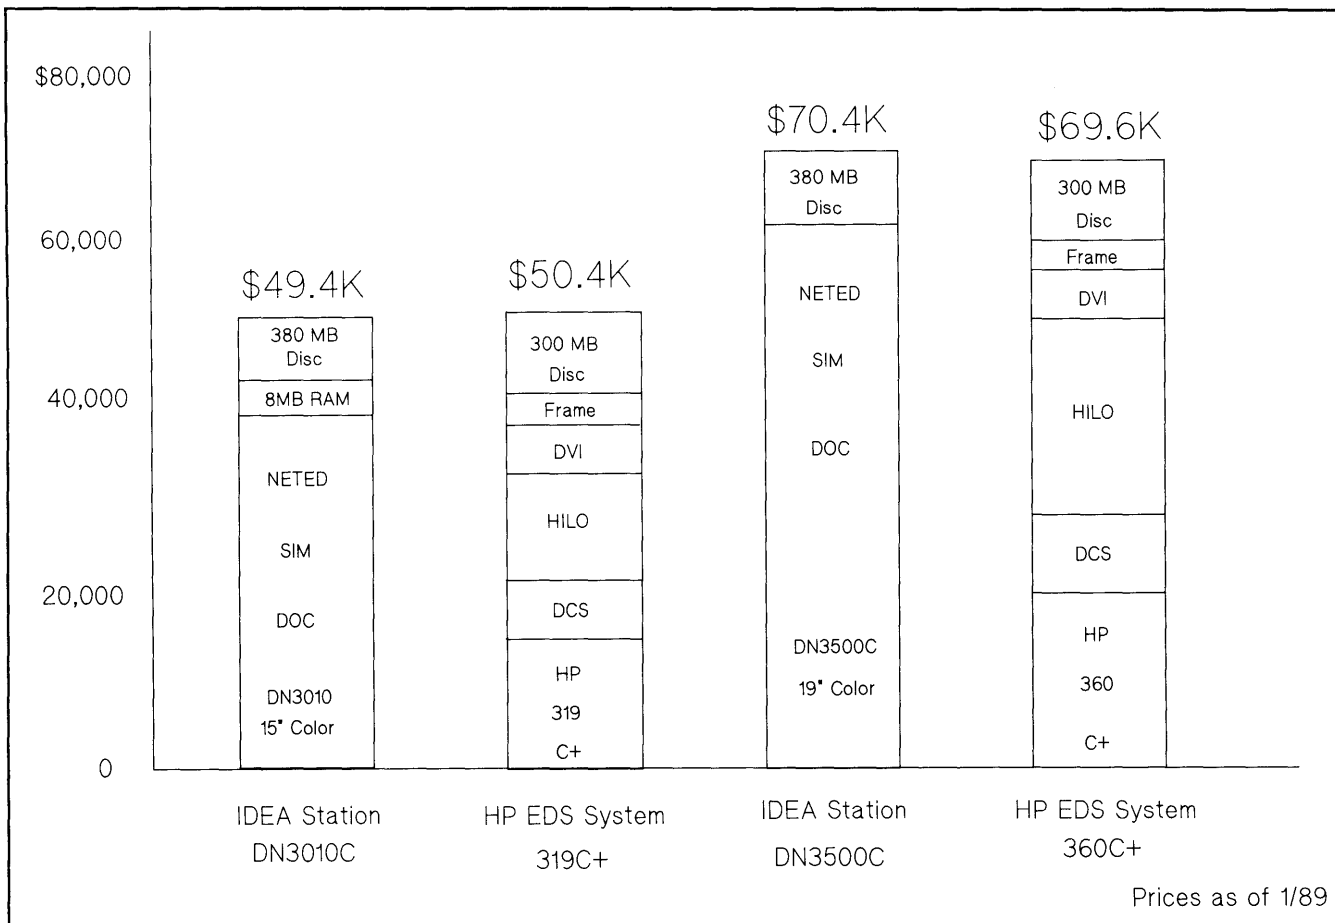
$80,000
60,000
40,000
20,000
0

$49.4K
380 MB Disc
8MB RAM
NETED
SIM
DOC
DN3010
15" Color

$50.4K
300 MB Disc
Frame
DVI
HILO
DCS
HP
319
C+

$70.4K
380 MB Disc
NETED
SIM
DOC
DN3500C
19" Color

$69.6K
300 MB Disc
Frame
DVI
HILO
DCS
HP
360
C+

IDEA Station DN3010C
HP EDS System 319C+
IDEA Station DN3500C
HP EDS System 360C+

Prices as of 1/89